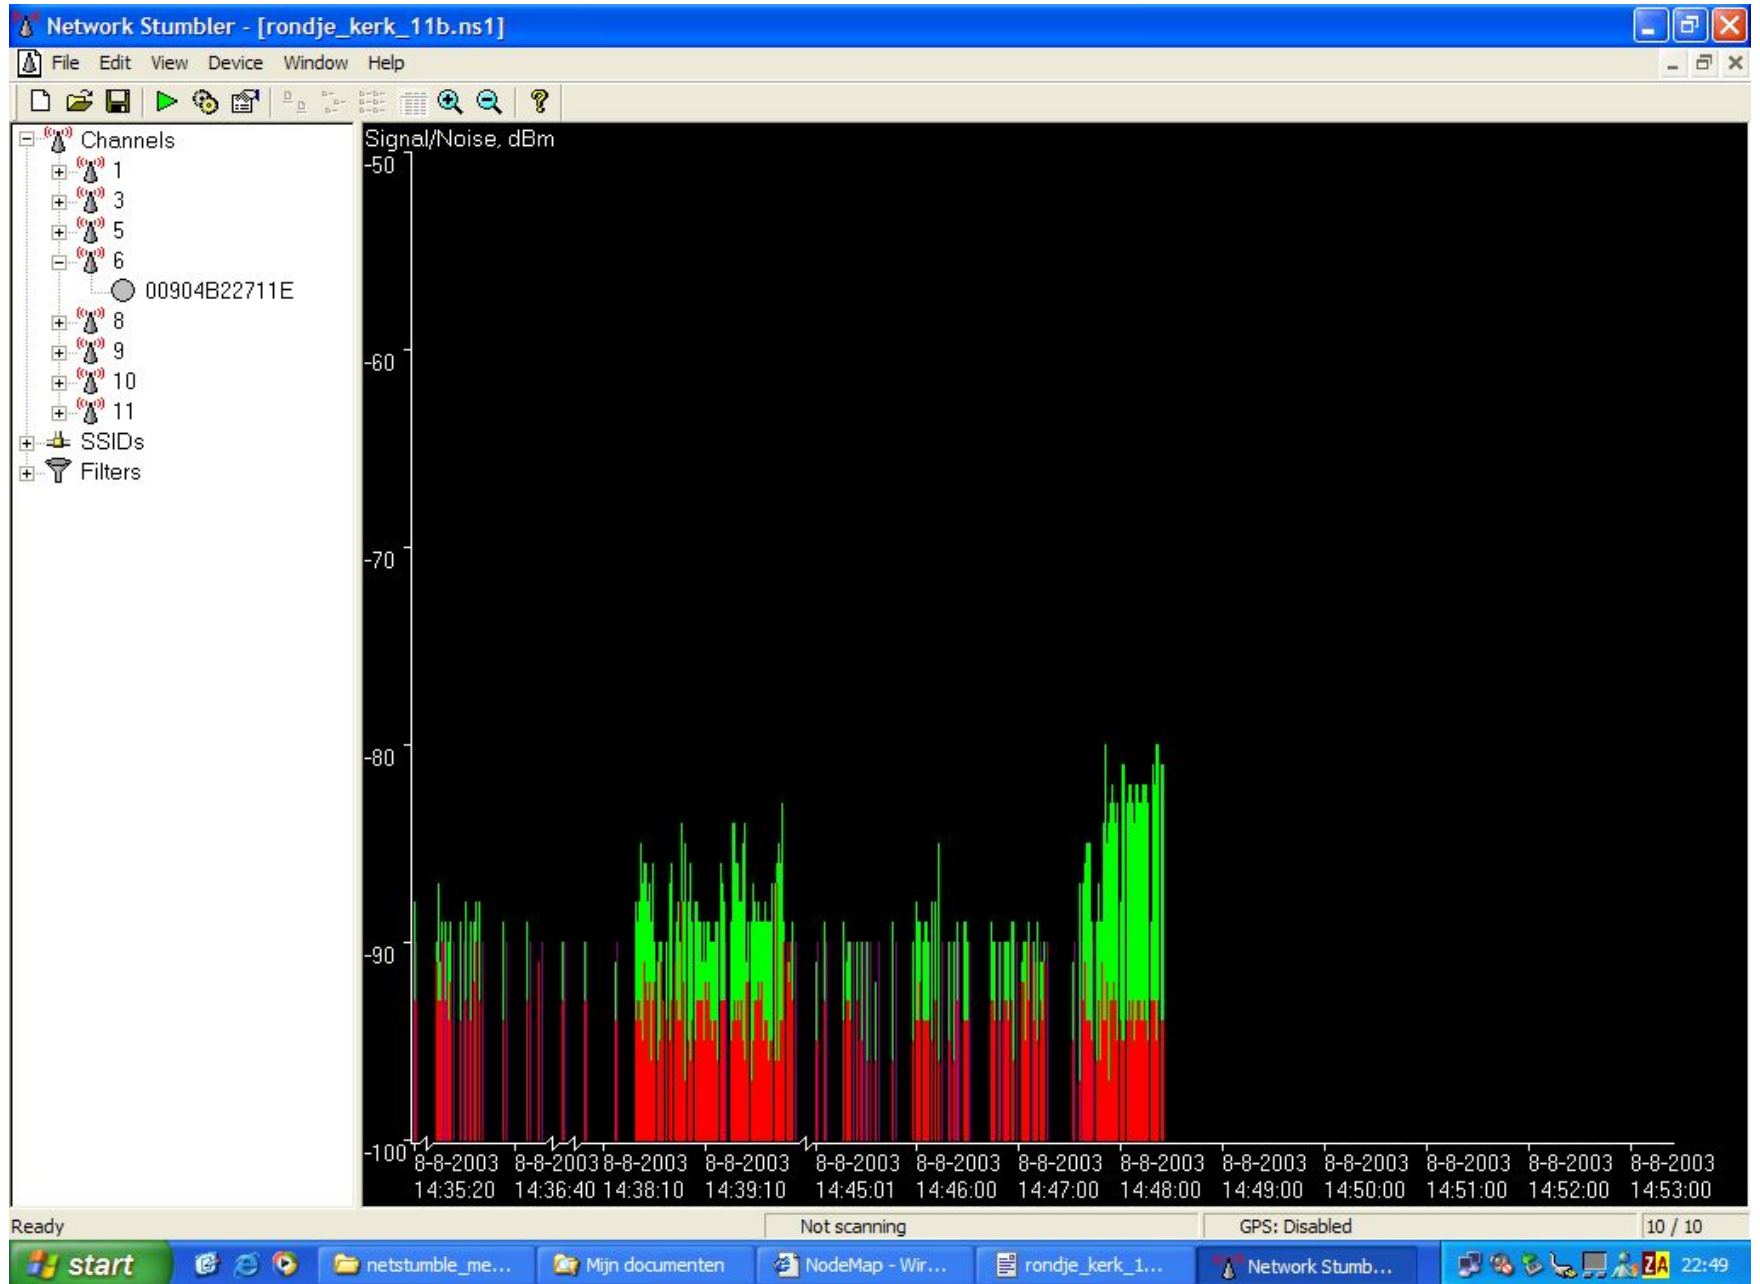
Network Stumbler - [rondje_kerk_11b.ns1]

File Edit View Device Window Help

Channels
1
3
5
6
00904B22711E
8
9
10
11
SSIDs
Filters

Signal/Noise, dBm
-50
-60
-70
-80
-90
-100

8-8-2003 14:35:20
8-8-2003 14:36:40
8-8-2003 14:38:10
8-8-2003 14:39:10
8-8-2003 14:45:01
8-8-2003 14:46:00
8-8-2003 14:47:00
8-8-2003 14:48:00
8-8-2003 14:49:00
8-8-2003 14:50:00
8-8-2003 14:51:00
8-8-2003 14:52:00
8-8-2003 14:53:00

Ready | Not scanning | GPS: Disabled | 10 / 10

start | netstumble_me... | Mijn documenten | NodeMap - Wir... | rondje_kerk_1... | Network Stumb... | 22:49